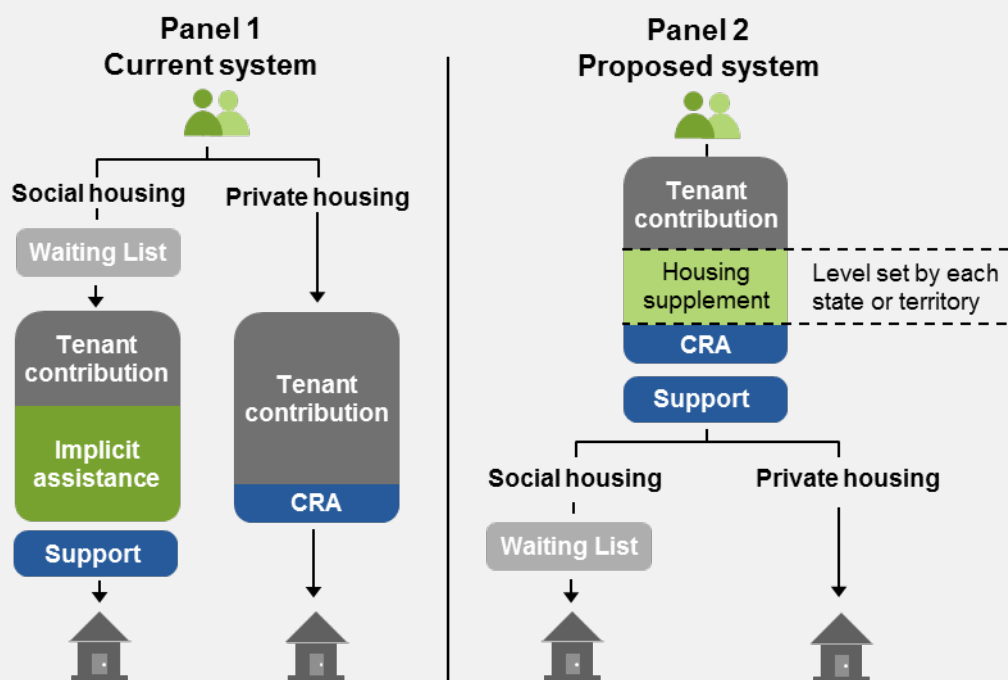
Panel 1
Current system

Social housing

Waiting List

Tenant contribution

Implicit assistance

Support

Private housing

Tenant contribution

CRA

Panel 2
Proposed system

Tenant contribution

Housing supplement

Level set by each state or territory

CRA

Support

Social housing

Waiting List

Private housing